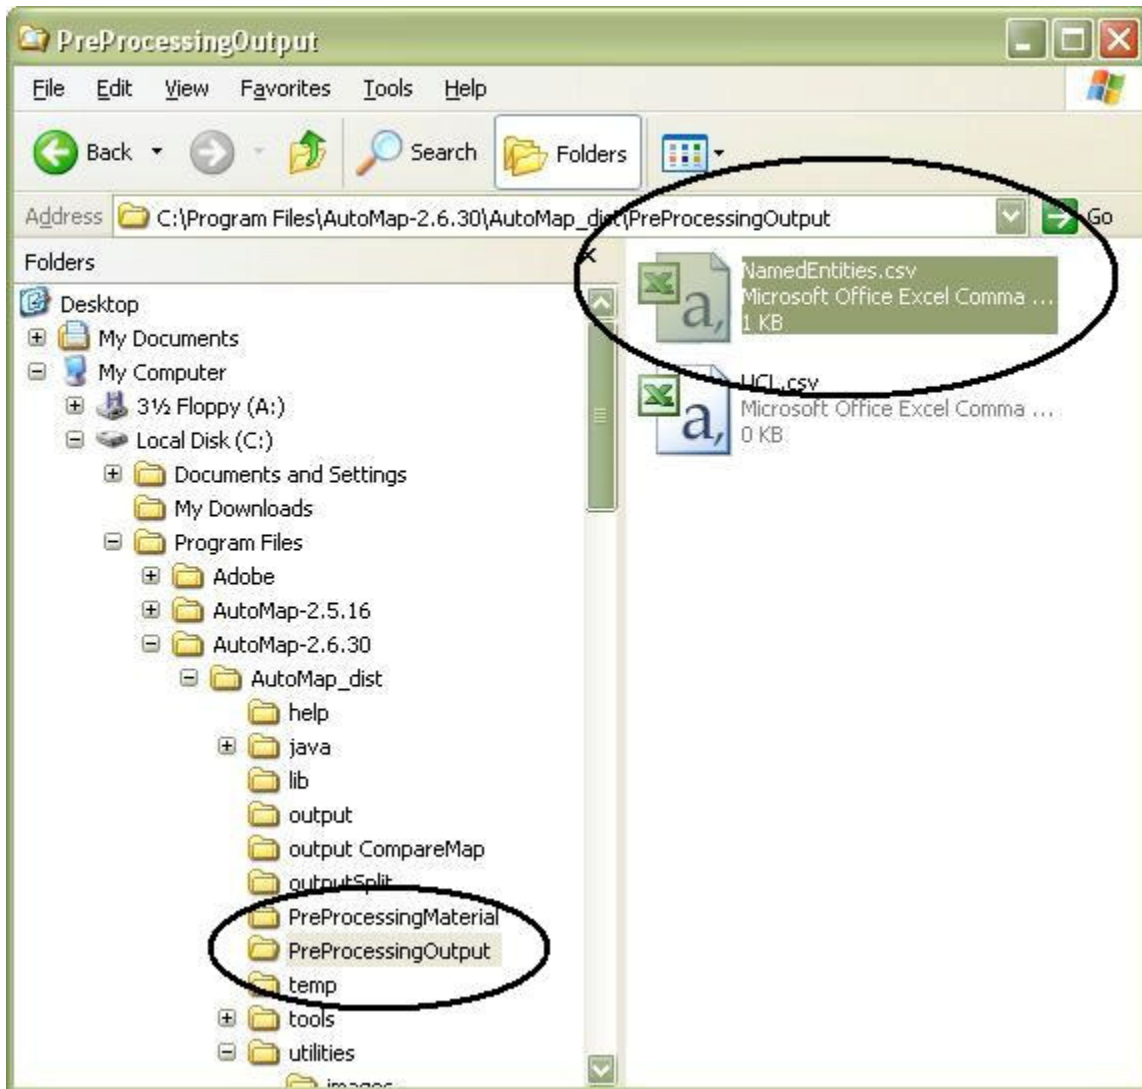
PreProcessingOutput

File Edit View Favorites Tools Help

Back Search Folders

Address C:\Program Files\AutoMap-2.6.30\AutoMap_dist\PreProcessingOutput Go

Folders ×

Desktop
My Documents
My Computer
3½ Floppy (A:)
Local Disk (C:)
Documents and Settings
My Downloads
Program Files
Adobe
AutoMap-2.5.16
AutoMap-2.6.30
AutoMap_dist
help
java
lib
output
output CompareMap
outputSplit
PreProcessingMaterial
PreProcessingOutput
temp
tools
utilities
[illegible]

NamedEntities.csv
Microsoft Office Excel Comma ...
1 KB

UCL.csv
Microsoft Office Excel Comma ...
0 KB